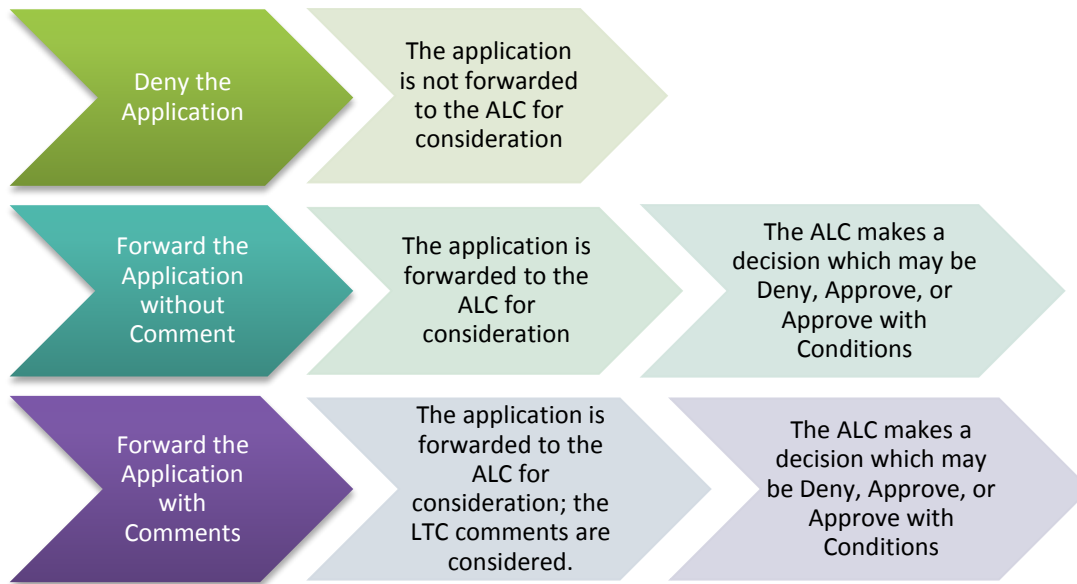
Deny the Application

The application is not forwarded to the ALC for consideration

Forward the Application without Comment

The application is forwarded to the ALC for consideration

The ALC makes a decision which may be Deny, Approve, or Approve with Conditions

Forward the Application with Comments

The application is forwarded to the ALC for consideration; the LTC comments are considered.

The ALC makes a decision which may be Deny, Approve, or Approve with Conditions